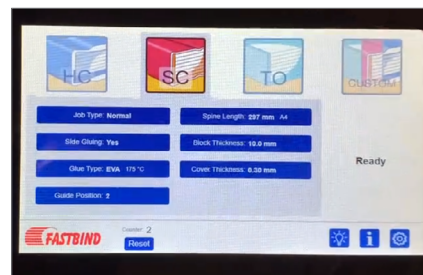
HC

SC

TO

CUSTOM

Job Type: Normal

Side Gluing: Yes

Glue Type: EVA 175 °C

Guide Position: 2

Spine Length: 297 mm A4

Block Thickness: 10.0 mm

Cover Thickness: 0.30 mm

Ready

FASTBIND

Counter: 2

Reset

i